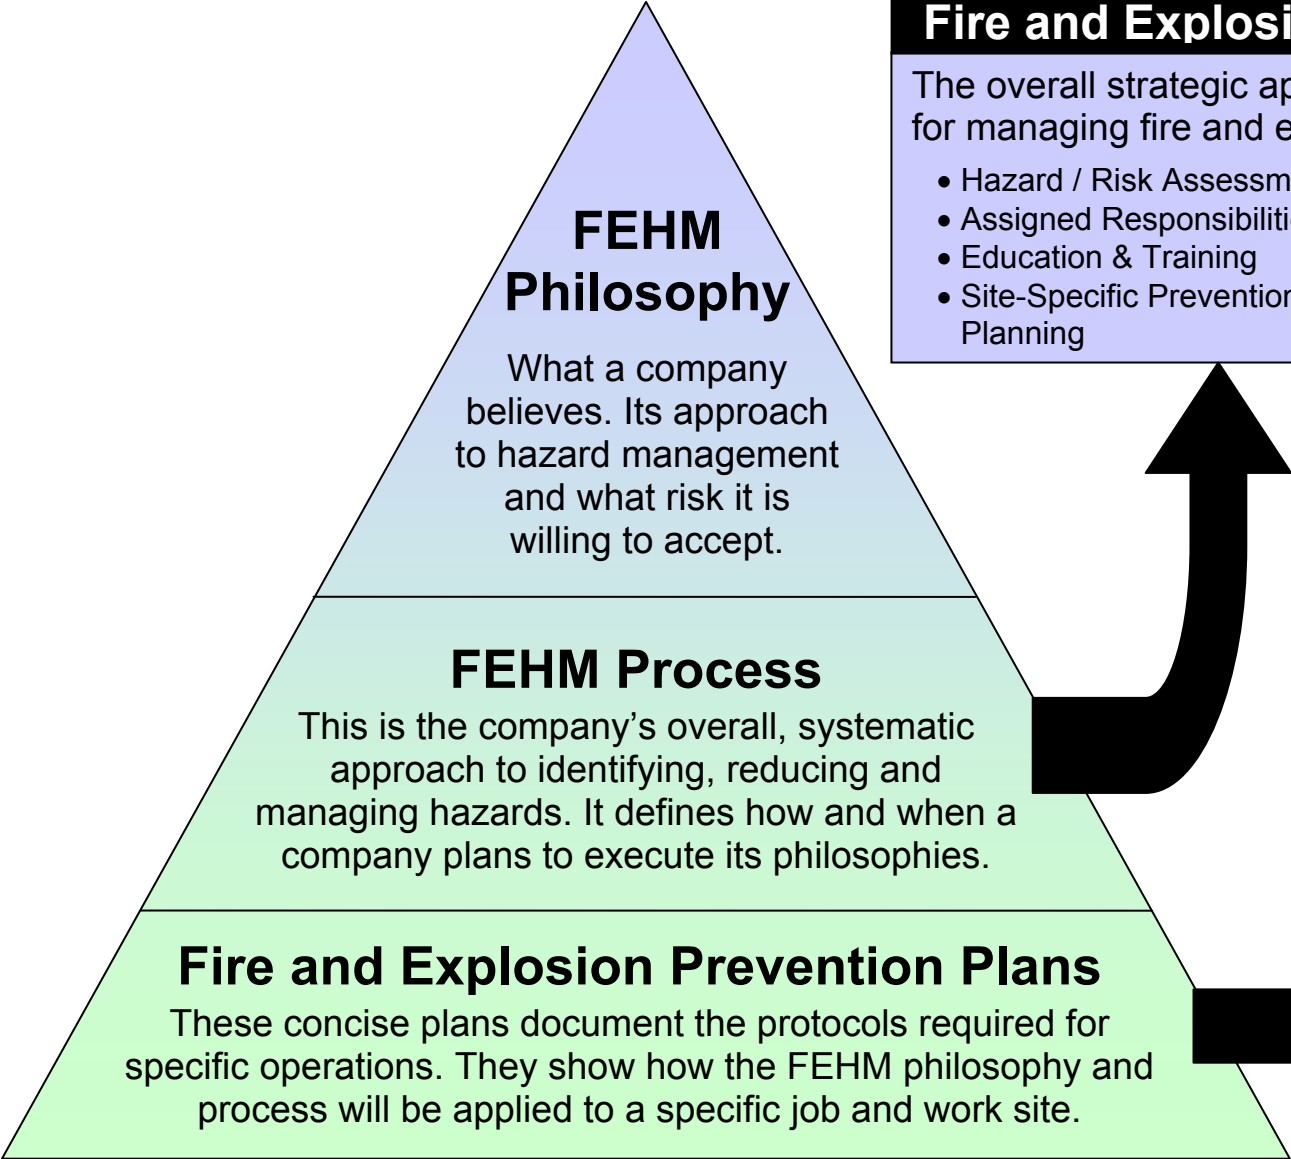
FEHM Philosophy

What a company believes. Its approach to hazard management and what risk it is willing to accept.

FEHM Process

This is the company's overall, systematic approach to identifying, reducing and managing hazards. It defines how and when a company plans to execute its philosophies.

Fire and Explosion Prevention Plans

These concise plans document the protocols required for specific operations. They show how the FEHM philosophy and process will be applied to a specific job and work site.

Fire and Explosi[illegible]

The overall strategic ap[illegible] for managing fire and e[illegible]

• Hazard / Risk Assessm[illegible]
• Assigned Responsibiliti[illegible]
• Education & Training
• Site-Specific Preventio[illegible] Planning